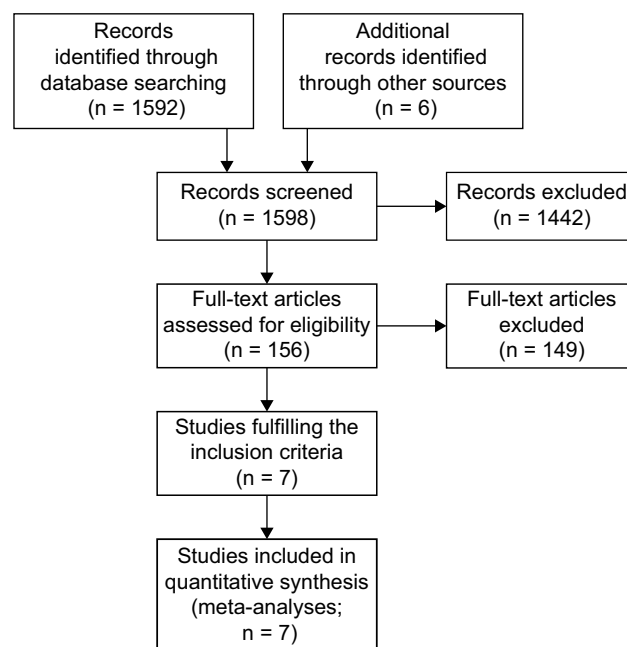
Records identified through database searching (n = 1592)

Additional records identified through other sources (n = 6)

Records screened (n = 1598)

Records excluded (n = 1442)

Full-text articles assessed for eligibility (n = 156)

Full-text articles excluded (n = 149)

Studies fulfilling the inclusion criteria (n = 7)

Studies included in quantitative synthesis (meta-analyses; n = 7)